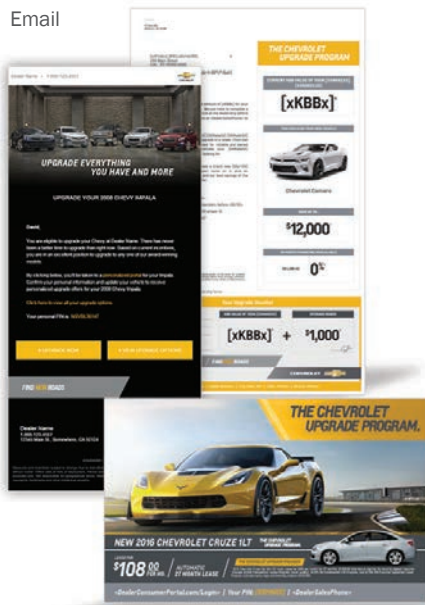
Email

Dealer Name • 1-555-555-5555

UPGRADE EVERYTHING YOU HAVE AND MORE

UPGRADE YOUR 2008 CHEVY IMPALA

David,

You are eligible to upgrade your Chevy at Dealer Name. There has never been a better time to upgrade than right now. Based on current incentives, you are in an excellent position to upgrade to any one of our award-winning models.

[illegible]

Click here to view all your upgrade options.

Your personal PIN is: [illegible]

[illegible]

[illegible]

FIND NEW ROADS

Dealer Name
1-555-555-5555
12345 Main St., Somewhere, CA 92124

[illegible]

THE CHEVROLET UPGRADE PROGRAM

[xKBBx]*

Chevrolet Camaro

$12,000

0%

Your Upgrade Booklet

[xKBBx] + $1,000*

FIND NEW ROADS

CHEVROLET

THE CHEVROLET UPGRADE PROGRAM.

NEW 2016 CHEVROLET CRUZE 1LT

$108.00/MO. AUTOMATIC 27 MONTH LEASE

<DealerConsumerPortal.com/Login> | Your PIN: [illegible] | <DealerSalesPhone>